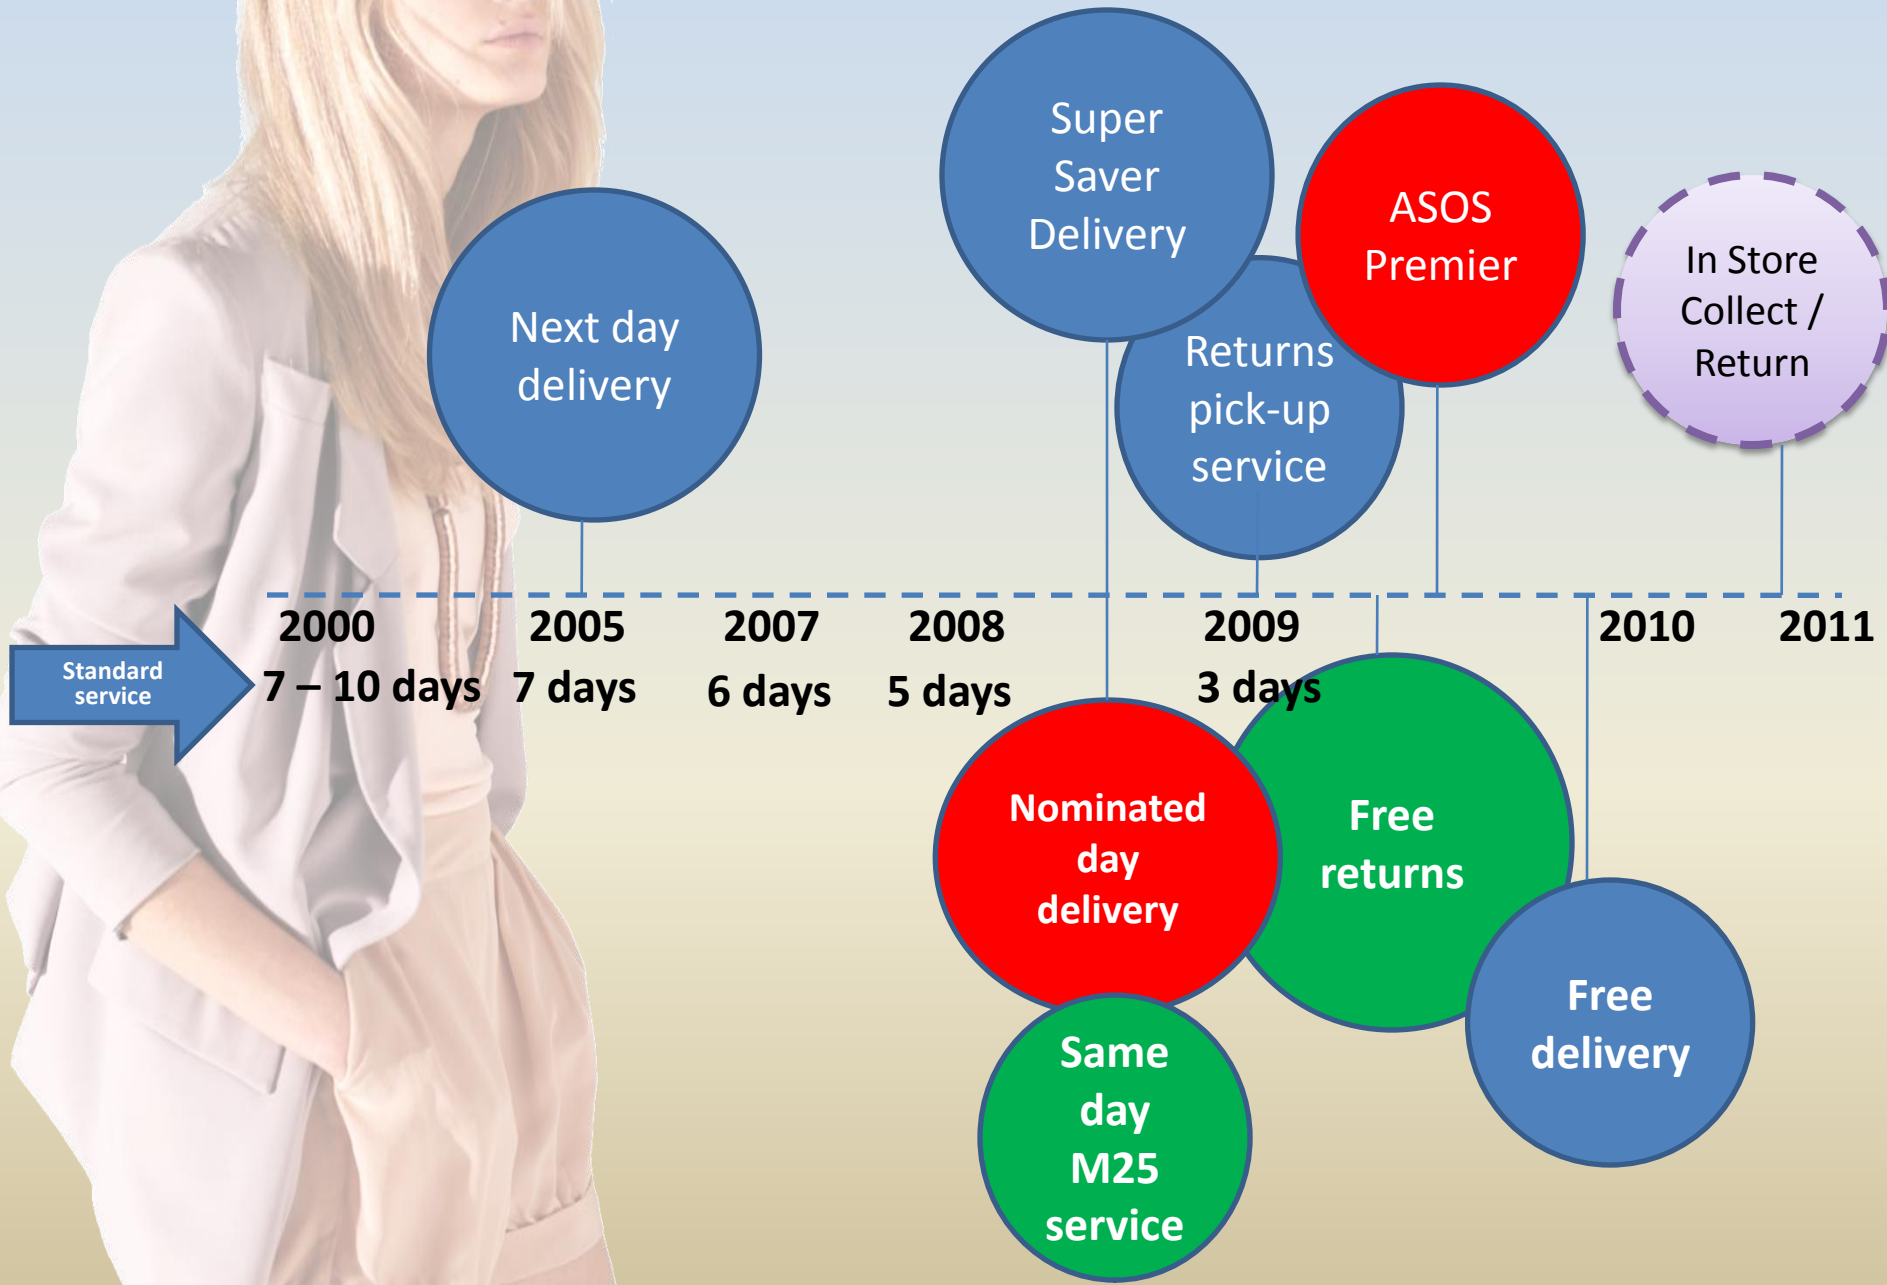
Super Saver Delivery

ASOS Premier

In Store Collect / Return

Next day delivery

Returns pick-up service

Standard service

| 2000 | 2005 | 2007 | 2008 | 2009 | 2010 | 2011 |
|---|---|---|---|---|---|---|
| 7 – 10 days | 7 days | 6 days | 5 days | 3 days | | |

Nominated day delivery

Free returns

Free delivery

Same day M25 service